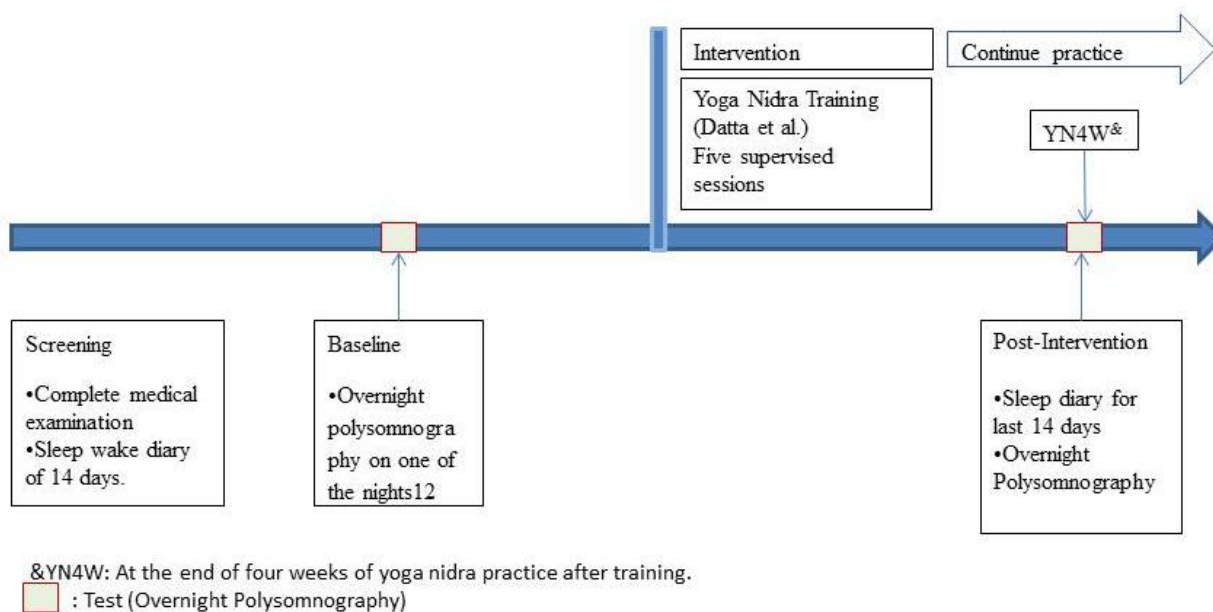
Intervention

Continue practice

Yoga Nidra Training (Datta et al.) Five supervised sessions

YN4W$^{\&}$

Screening

•Complete medical examination
•Sleep wake diary of 14 days.

Baseline

•Overnight polysomnography on one of the nights12

Post-Intervention

•Sleep diary for last 14 days
•Overnight Polysomnography

&YN4W: At the end of four weeks of yoga nidra practice after training.
: Test (Overnight Polysomnography)